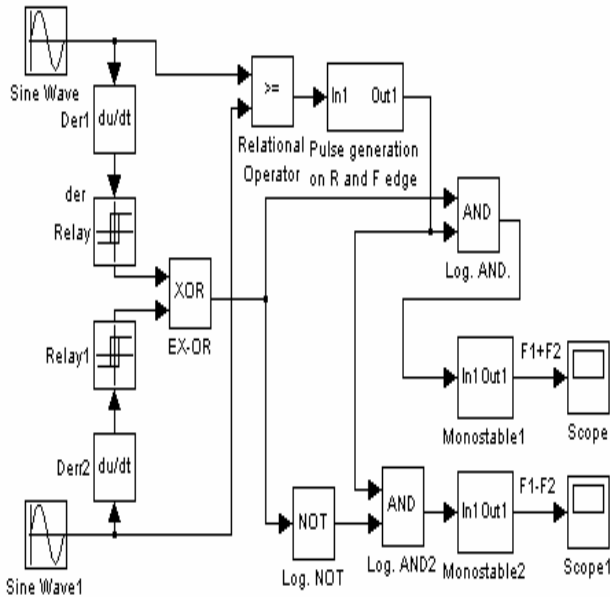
Sine Wave

Der1 du/dt

>=

Relational Operator

In1 Out1

Pulse generation on R and F edge

der

Relay

AND

Log. AND.

XOR

EX-OR

Relay1

F1+F2

In1 Out1

Monostable1

Scope

Derr2 du/dt

NOT

Log. NOT

AND

Log. AND2

In1 Out1

Monostable2

F1-F2

Scope1

Sine Wave1